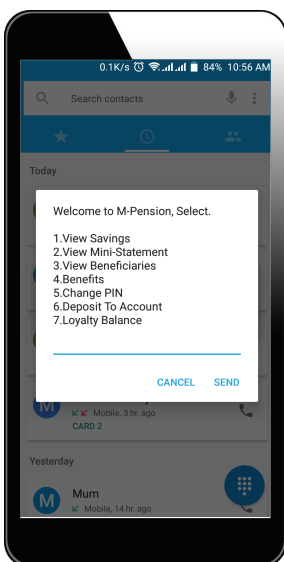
0.1K/s 84% 10:56 AM

Search contacts

Today

Welcome to M-Pension, Select.

1.View Savings
2.View Mini-Statement
3.View Beneficiaries
4.Benefits
5.Change PIN
6.Deposit To Account
7.Loyalty Balance

CANCEL SEND

M
Mobile, 3 hr. ago
CARD 2

Yesterday

M
Mum
Mobile, 14 hr. ago